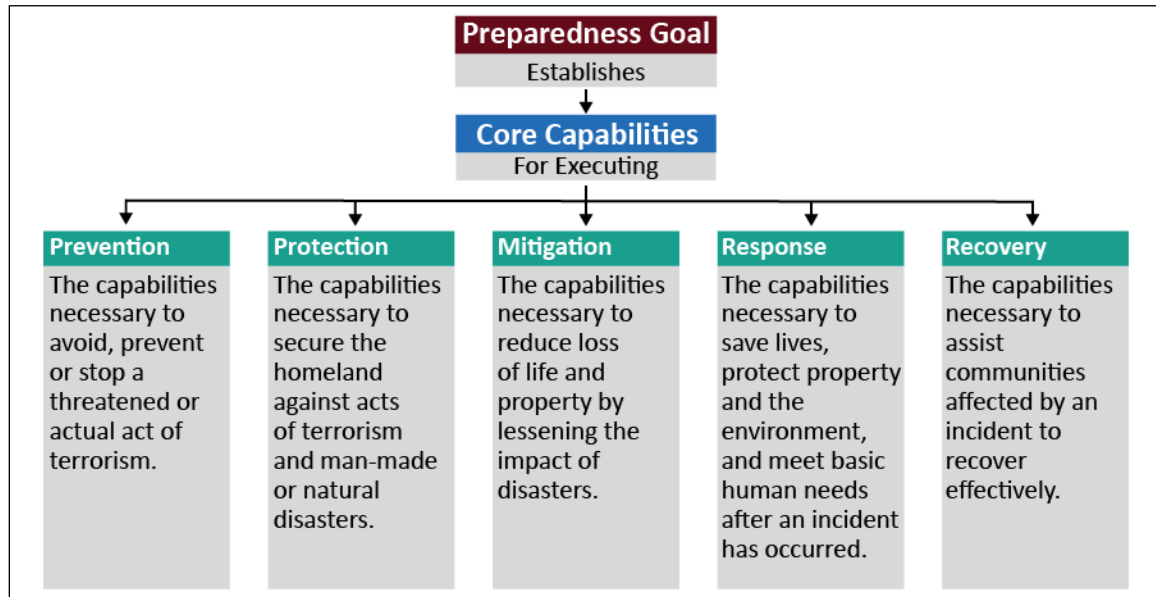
Preparedness Goal
Establishes

Core Capabilities
For Executing

Prevention
The capabilities necessary to avoid, prevent or stop a threatened or actual act of terrorism.

Protection
The capabilities necessary to secure the homeland against acts of terrorism and man-made or natural disasters.

Mitigation
The capabilities necessary to reduce loss of life and property by lessening the impact of disasters.

Response
The capabilities necessary to save lives, protect property and the environment, and meet basic human needs after an incident has occurred.

Recovery
The capabilities necessary to assist communities affected by an incident to recover effectively.